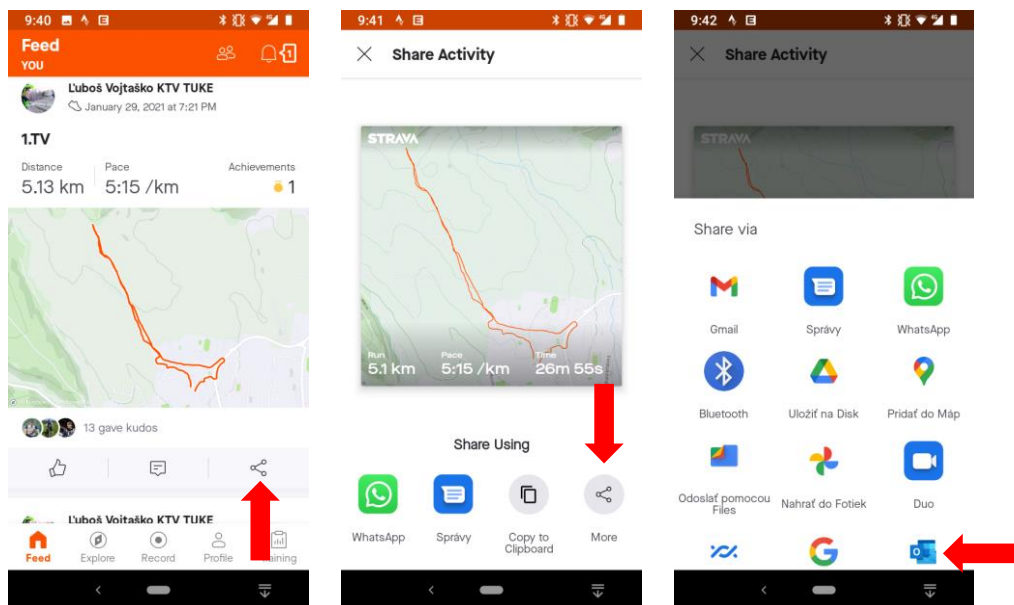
9:40

Feed
YOU

Ľuboš Vojtaško KTV TUKE
January 29, 2021 at 7:21 PM

1.TV

Distance
5.13 km

Pace
5:15 /km

Achievements
1

13 gave kudos

Ľuboš Vojtaško KTV TUKE

Feed
Explore
Record
Profile
Training

9:41

Share Activity

STRAVA

Run
5.1 km

Pace
5:15 /km

Time
26m 55s

Share Using

WhatsApp
Správy
Copy to Clipboard
More

9:42

Share Activity

STRAVA

Share via

Gmail
Správy
WhatsApp
Bluetooth
Uložiť na Disk
Pridať do Máp
Odoslať pomocou Files
Nahrať do Fotiek
Duo